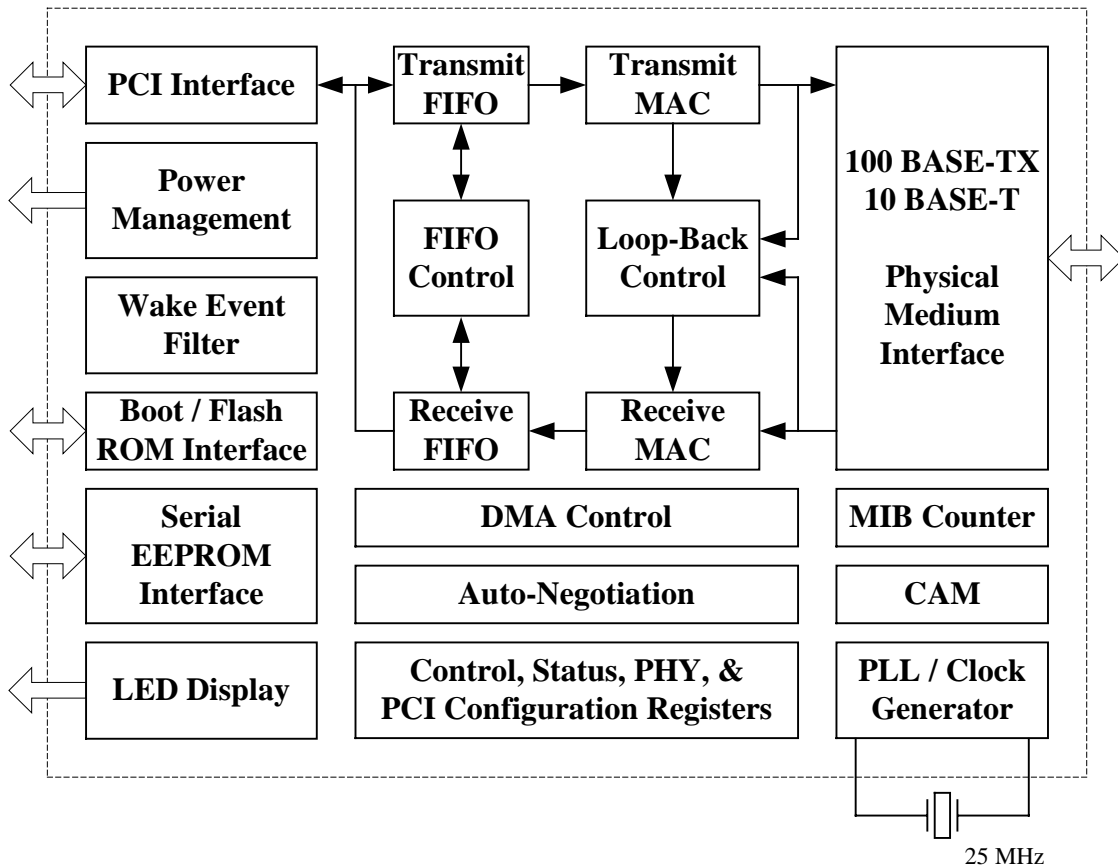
PCI Interface

Transmit FIFO

Transmit MAC

100 BASE-TX
10 BASE-T

Physical Medium Interface

Power Management

FIFO Control

Loop-Back Control

Wake Event Filter

Boot / Flash ROM Interface

Receive FIFO

Receive MAC

Serial EEPROM Interface

DMA Control

MIB Counter

Auto-Negotiation

CAM

LED Display

Control, Status, PHY, & PCI Configuration Registers

PLL / Clock Generator

25 MHz